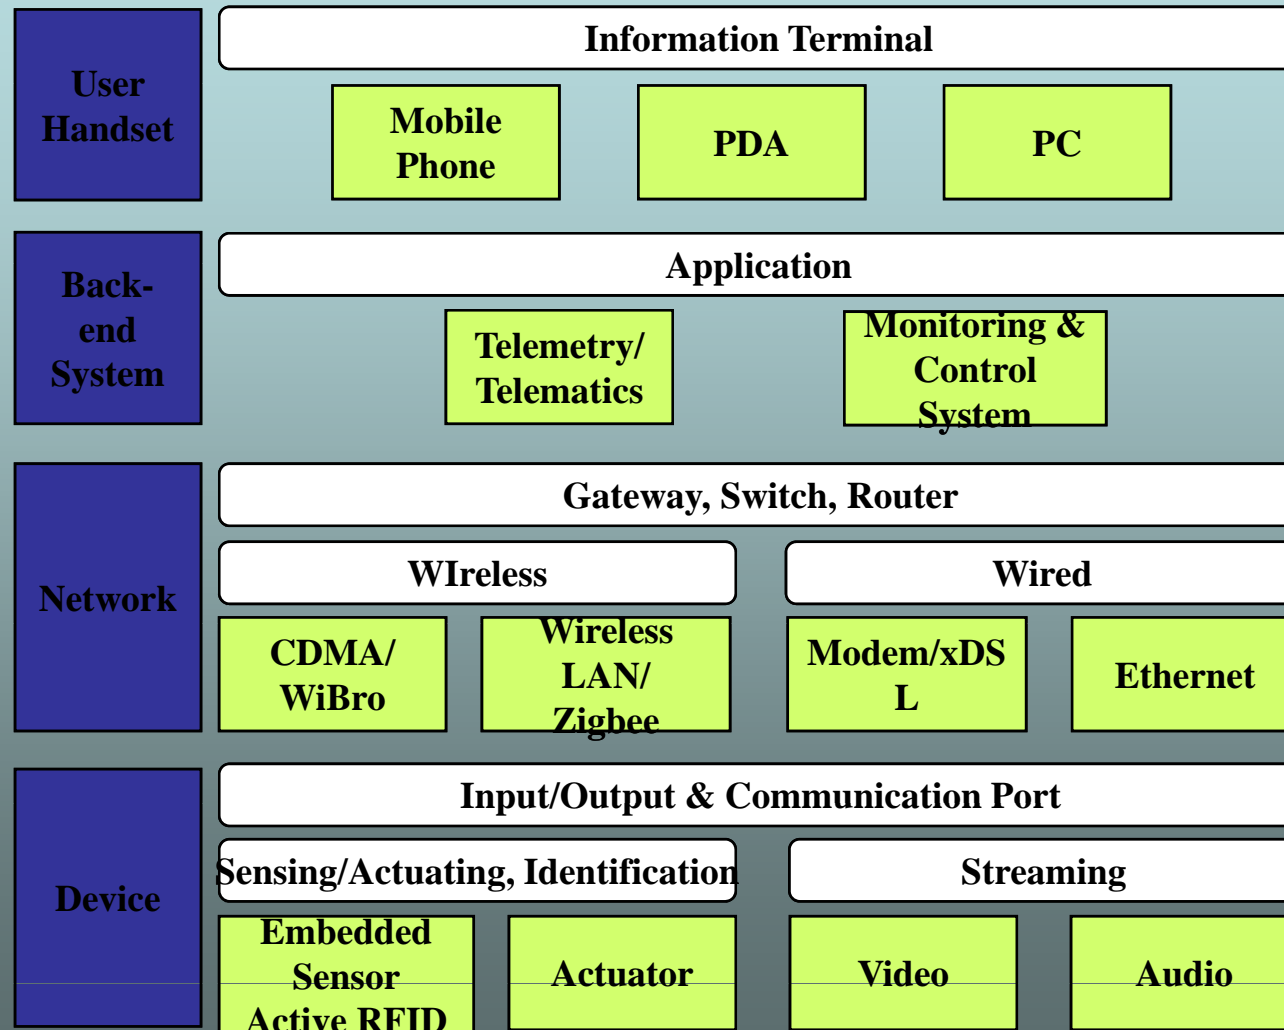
User Handset

Information Terminal

Mobile Phone

PDA

PC

Back-end System

Application

Telemetry/ Telematics

Monitoring & Control System

Network

Gateway, Switch, Router

WIreless

Wired

CDMA/ WiBro

Wireless LAN/ Zigbee

Modem/xDS L

Ethernet

Device

Input/Output & Communication Port

Sensing/Actuating, Identification

Streaming

Embedded Sensor Active RFID

Actuator

Video

Audio